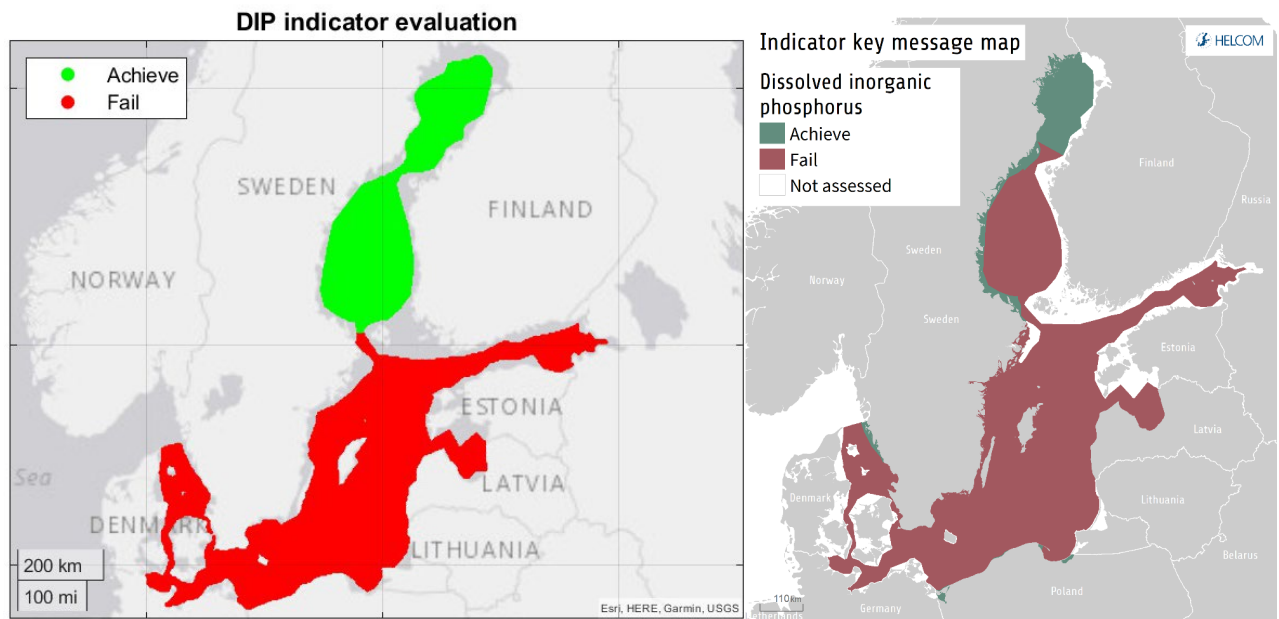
DIP indicator evaluation

Achieve
Fail

SWEDEN
FINLAND
NORWAY
ESTONIA
LATVIA
Sea
DENMARK
LITHUANIA
200 km
100 mi
Esri, HERE, Garmin, USGS

Indicator key message map

HELCOM

Dissolved inorganic phosphorus
Achieve
Fail
Not assessed

Finland
Russia
Sweden
Norway
Sweden
Estonia
Latvia
Denmark
Lithuania
Belarus
Poland
Germany
110 km